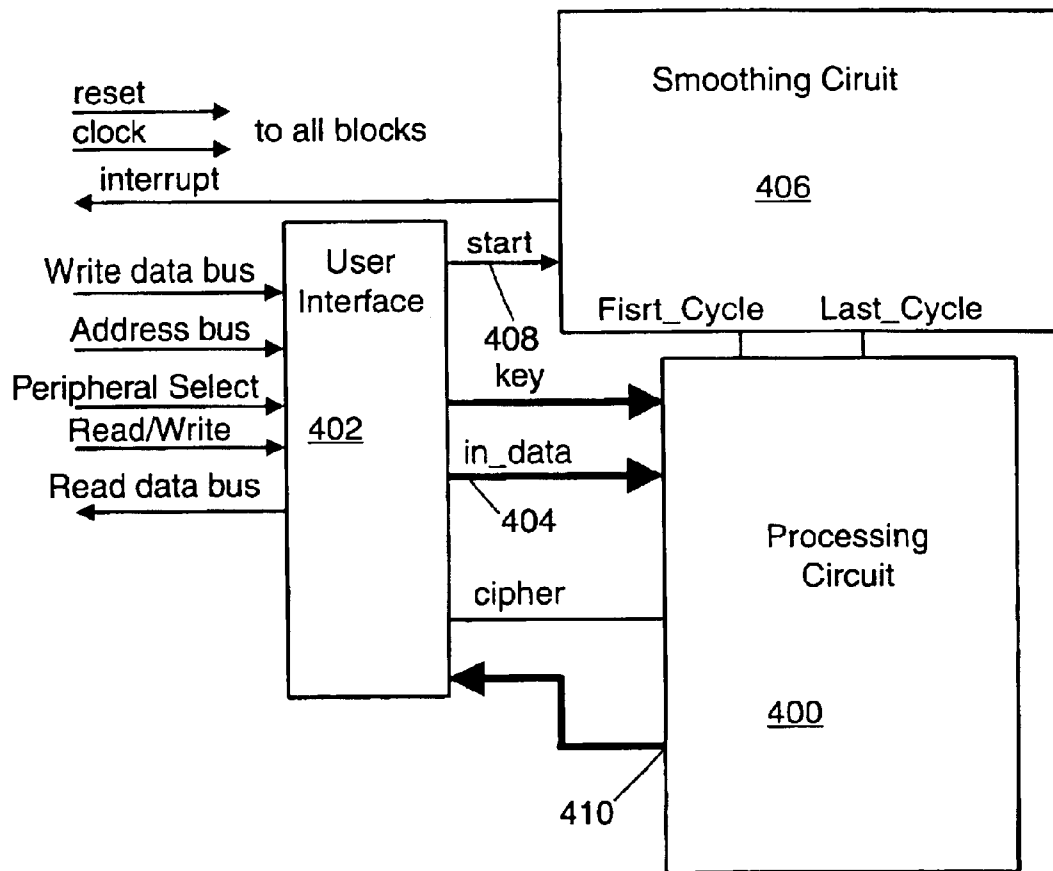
reset
clock
to all blocks
interrupt

Smoothing Ciruit

406

Write data bus
Address bus
Peripheral Select
Read/Write
Read data bus

User Interface

402

start
408
key
in_data
404
cipher

Fisrt_Cycle
Last_Cycle

Processing Circuit

400

410